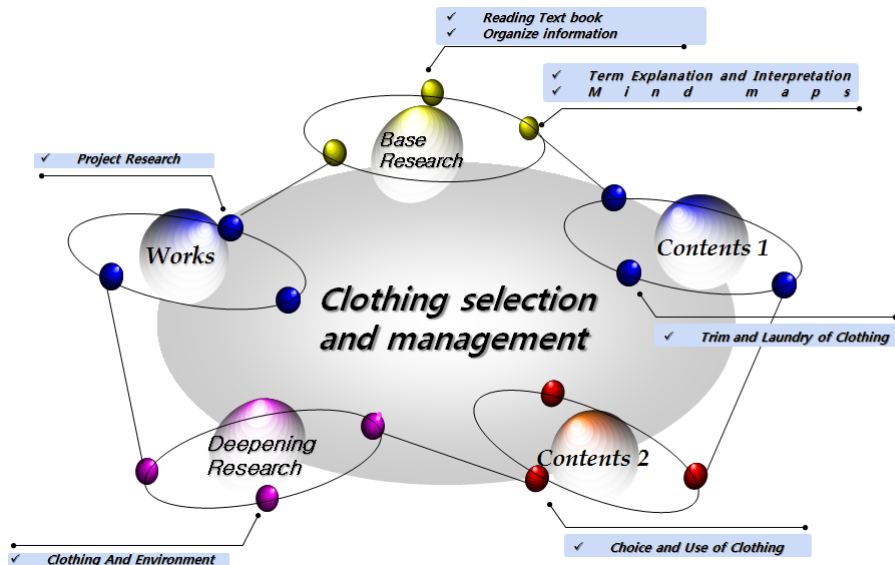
✓ Reading Text book
✓ Organize information

✓ Term Explanation and Interpretation
✓ Mind maps

✓ Project Research

Base Research

Works

Contents 1

Clothing selection and management

✓ Trim and Laundry of Clothing

Deepening Research

Contents 2

✓ Clothing And Environment

✓ Choice and Use of Clothing